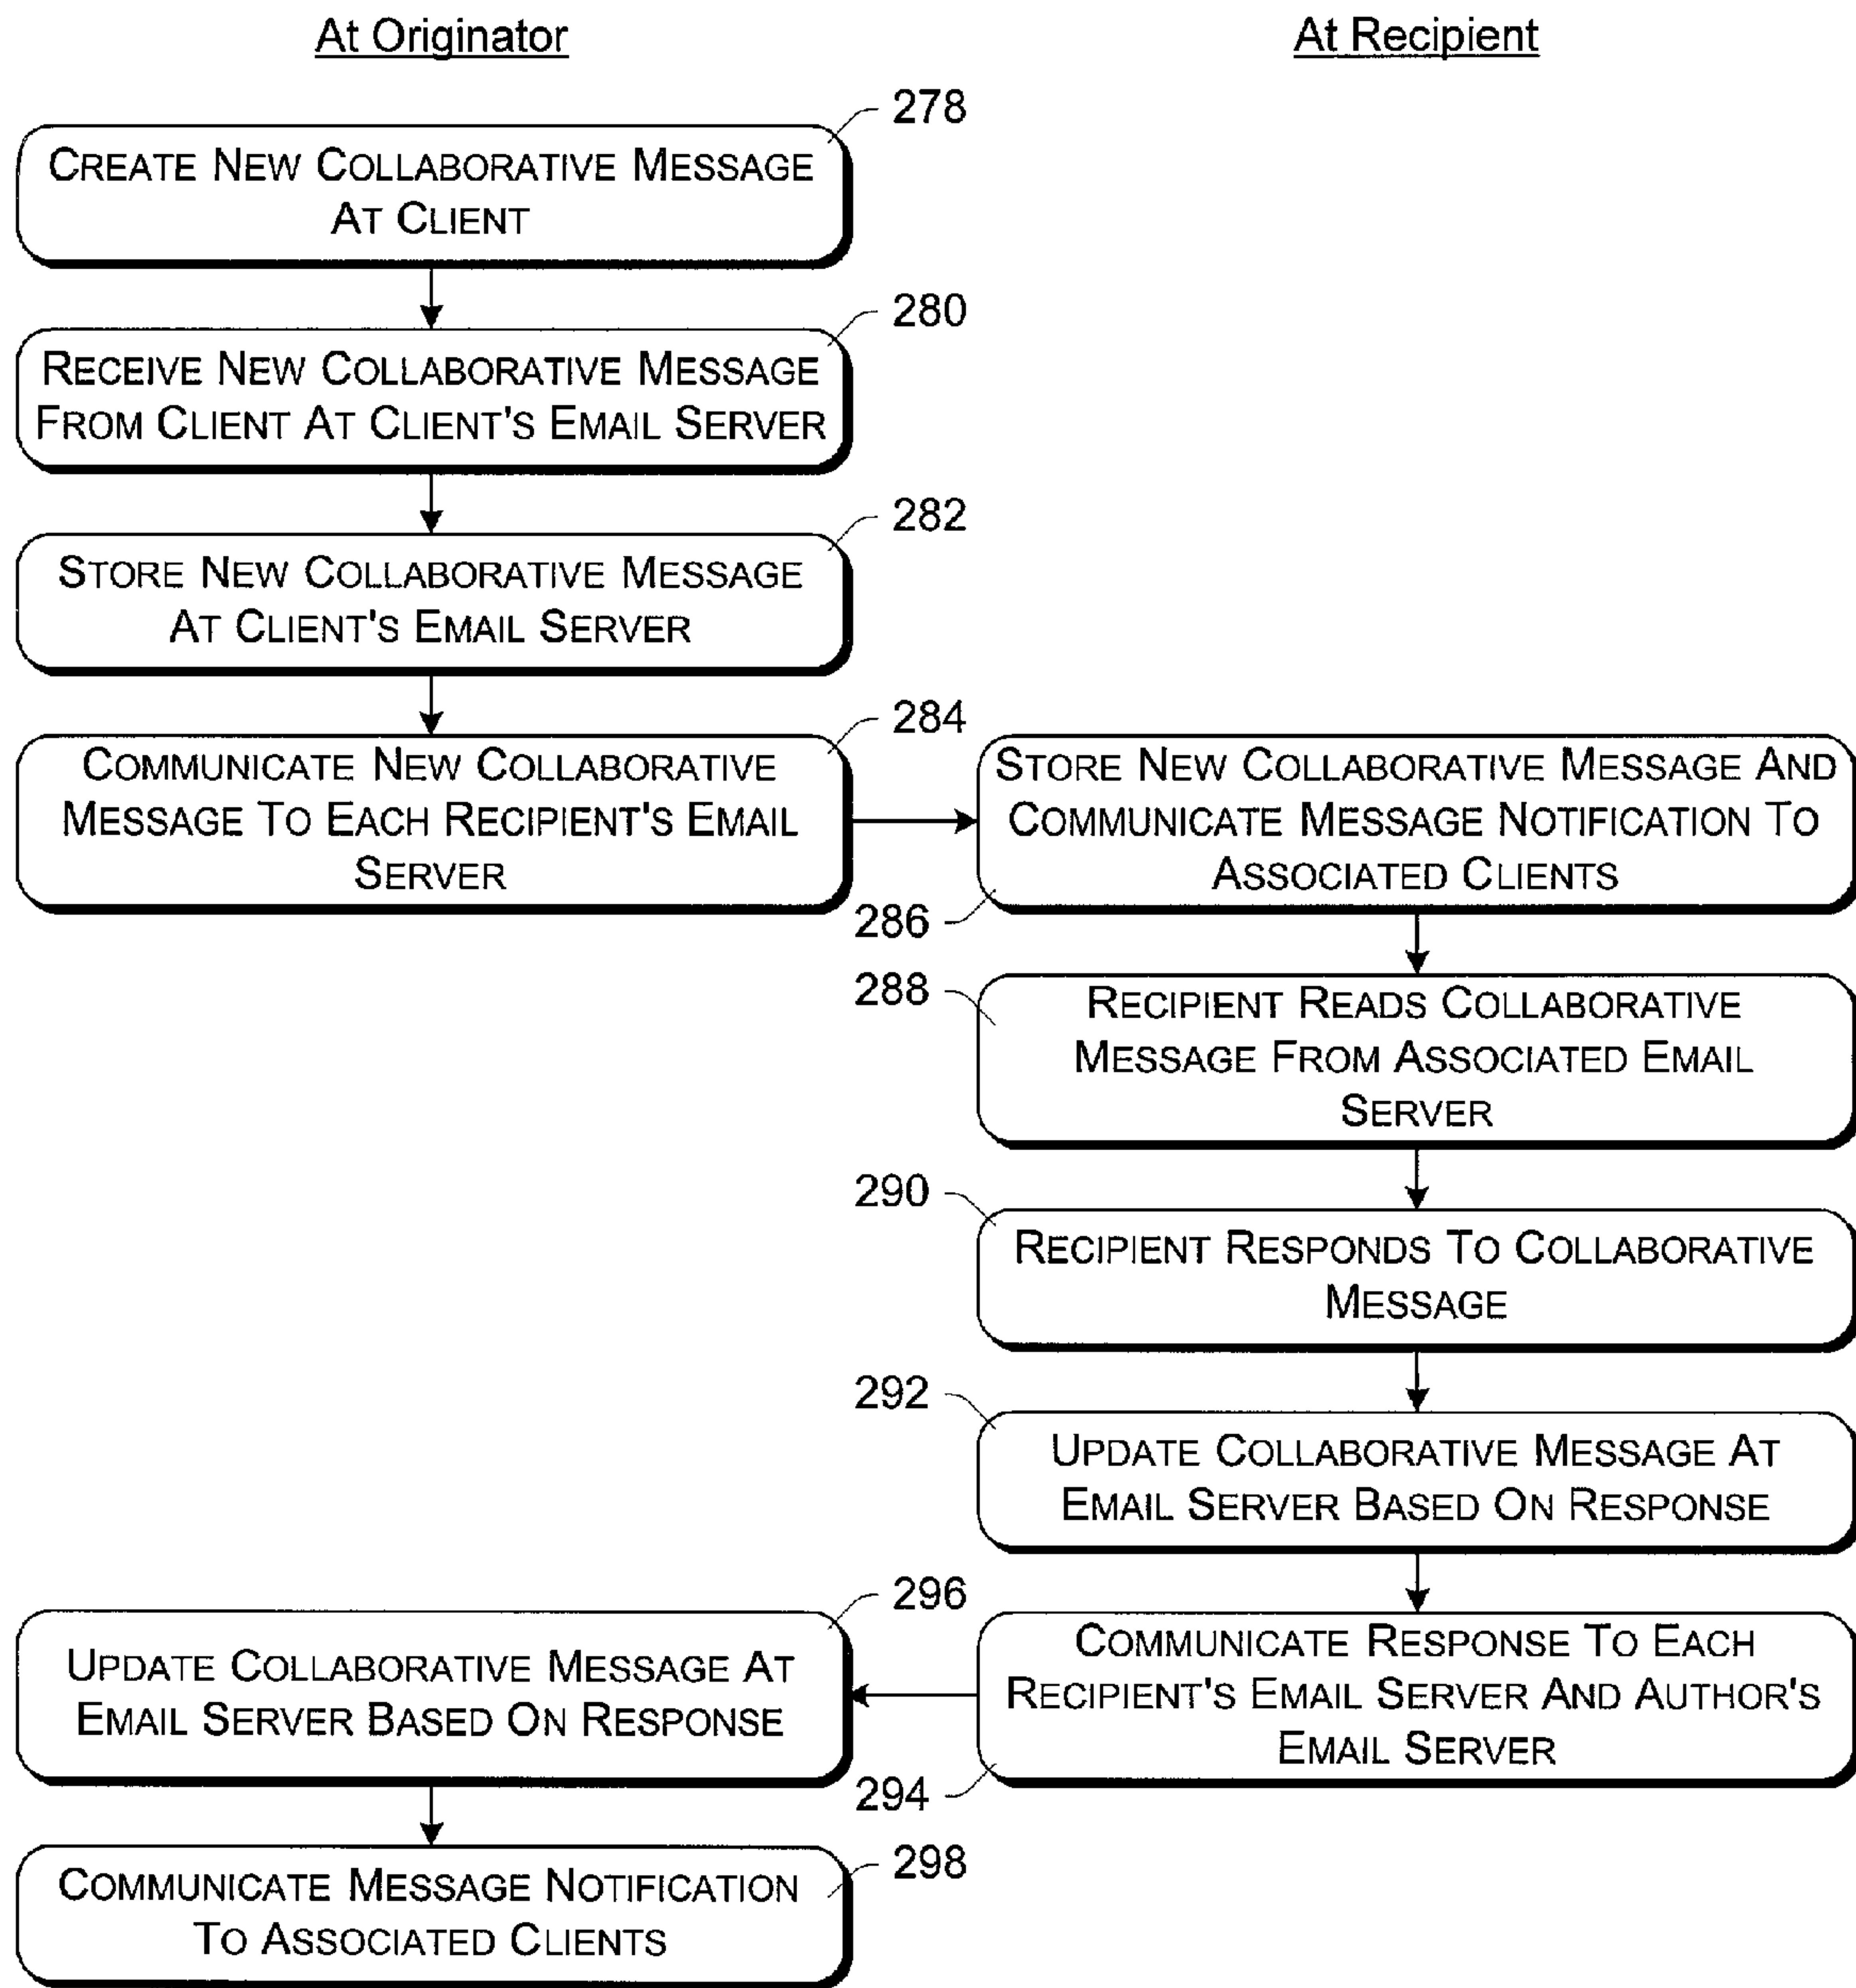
At Originator

At Recipient

278

Create New Collaborative Message At Client

280

Receive New Collaborative Message From Client At Client's Email Server

282

Store New Collaborative Message At Client's Email Server

284

Communicate New Collaborative Message To Each Recipient's Email Server

Store New Collaborative Message And Communicate Message Notification To Associated Clients

286

288

Recipient Reads Collaborative Message From Associated Email Server

290

Recipient Responds To Collaborative Message

292

Update Collaborative Message At Email Server Based On Response

296

Update Collaborative Message At Email Server Based On Response

Communicate Response To Each Recipient's Email Server And Author's Email Server

294

298

Communicate Message Notification To Associated Clients